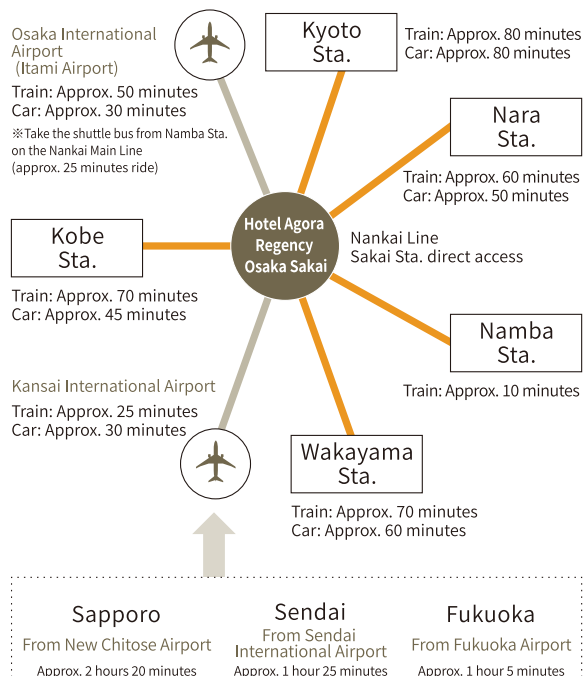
Osaka International Airport (Itami Airport)

Train: Approx. 50 minutes
Car: Approx. 30 minutes
※Take the shuttle bus from Namba Sta. on the Nankai Main Line (approx. 25 minutes ride)

Kyoto Sta.

Train: Approx. 80 minutes
Car: Approx. 80 minutes

Nara Sta.

Train: Approx. 60 minutes
Car: Approx. 50 minutes

Kobe Sta.

Train: Approx. 70 minutes
Car: Approx. 45 minutes

Hotel Agora Regency Osaka Sakai

Nankai Line
Sakai Sta. direct access

Namba Sta.

Train: Approx. 10 minutes

Kansai International Airport

Train: Approx. 25 minutes
Car: Approx. 30 minutes

Wakayama Sta.

Train: Approx. 70 minutes
Car: Approx. 60 minutes

Sapporo
From New Chitose Airport
Approx. 2 hours 20 minutes

Sendai
From Sendai International Airport
Approx. 1 hour 25 minutes

Fukuoka
From Fukuoka Airport
Approx. 1 hour 5 minutes